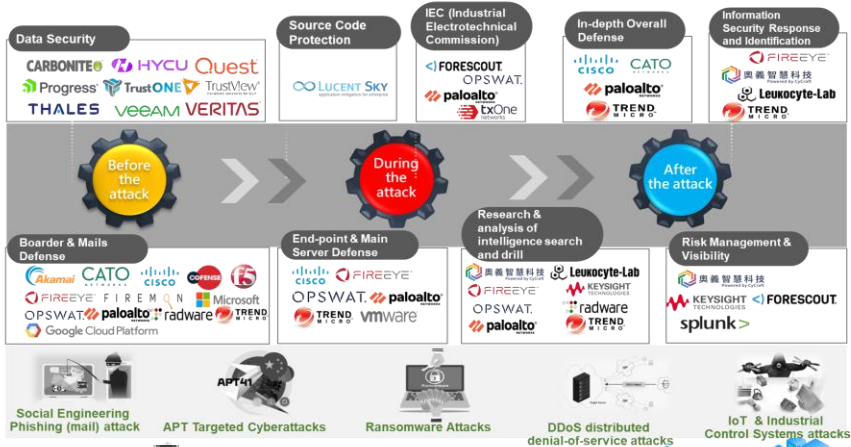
Data Security

CARBONITE HYCU Quest
Progress TrustONE TrustView
THALES VEEAM VERITAS

Source Code Protection

LUCENT SKY

IEC (Industrial Electrotechnical Commission)

FORESCOUT
OPSWAT.
paloalto
txOne

In-depth Overall Defense

CISCO CATO
paloalto
TREND MICRO

Information Security Response and Identification

FIREEYE
奧義智慧科技
Leukocyte-Lab
TREND MICRO

Before the attack

During the attack

After the attack

Boarder & Mails Defense

Akamai CATO CISCO COFENSE F5
FIREEYE FIREMON Microsoft
OPSWAT. paloalto radware TREND MICRO
Google Cloud Platform

End-point & Main Server Defense

CISCO FIREEYE
OPSWAT. paloalto
TREND MICRO vmware

Research & analysis of intelligence search and drill

奧義智慧科技 Leukocyte-Lab
FIREEYE KEYSIGHT TECHNOLOGIES
OPSWAT. radware
paloalto TREND MICRO

Risk Management & Visibility

奧義智慧科技
KEYSIGHT TECHNOLOGIES FORESCOUT
splunk>

APT41

Social Engineering Phishing (mail) attack

APT Targeted Cyberattacks

Ransomware Attacks

DDoS distributed denial-of-service attacks

IoT & Industrial Control Systems attacks